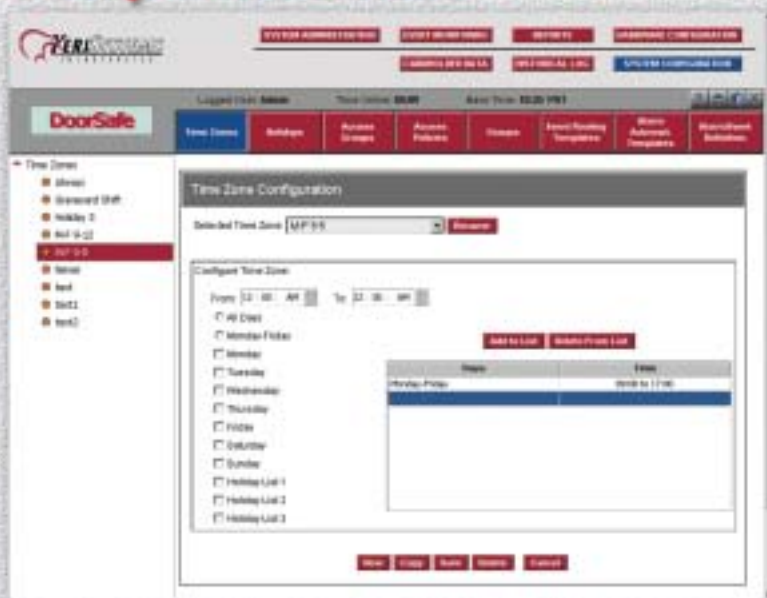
KeriSystems

SYSTEM ADMINISTRATION | EVENT MONITORING | REPORTS | HARDWARE CONFIGURATION

CARDHOLDER DATA | HISTORICAL LOG | SYSTEM CONFIGURATION

DoorSafe

Logged User: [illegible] | Time Online: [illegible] | Base Time: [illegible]

Time Zones | Holidays | Access Groups | Access Policies | Groups | Event Routing Templates | Alarm Automatic Templates | Watchband Activities

Time Zones
Always
Graveyard Shift
Holiday 3
M-F 9-12
M-F 9-5
Never
test
test1
test2

Time Zone Configuration

Selected Time Zone: M-F 9-5 | Rename

Configure Time Zone

From: 12 : 00 AM | To: 12 : 00 AM

All Days
Monday-Friday
Monday
Tuesday
Wednesday
Thursday
Friday
Saturday
Sunday
Holiday List 1
Holiday List 2
Holiday List 3

Add to List | Delete From List

| Days | Time |
|---|---|
| Monday-Friday | 09:00 to 17:00 |
| | |

New | Copy | Save | Delete | Cancel